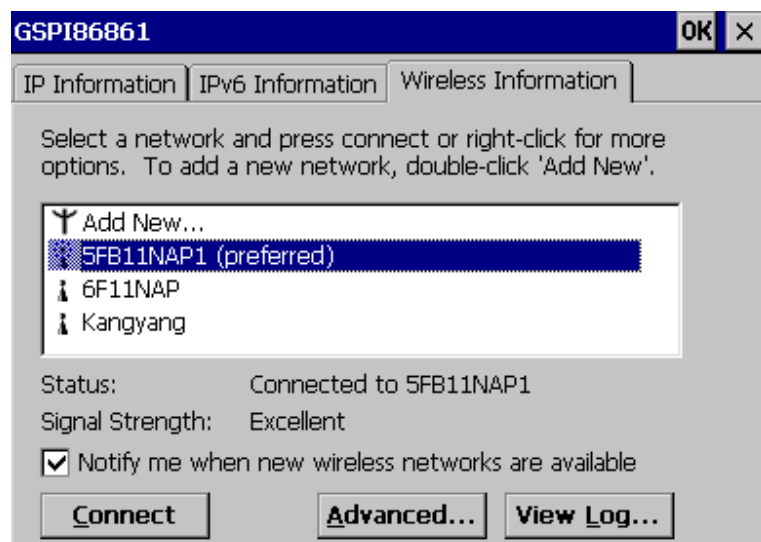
GSPI86861

OK ×

IP Information | IPv6 Information | Wireless Information

Select a network and press connect or right-click for more options. To add a new network, double-click 'Add New'.

Add New...
5FB11NAP1 (preferred)
6F11NAP
Kangyang

Status: Connected to 5FB11NAP1
Signal Strength: Excellent

Notify me when new wireless networks are available

Connect | Advanced... | View Log...